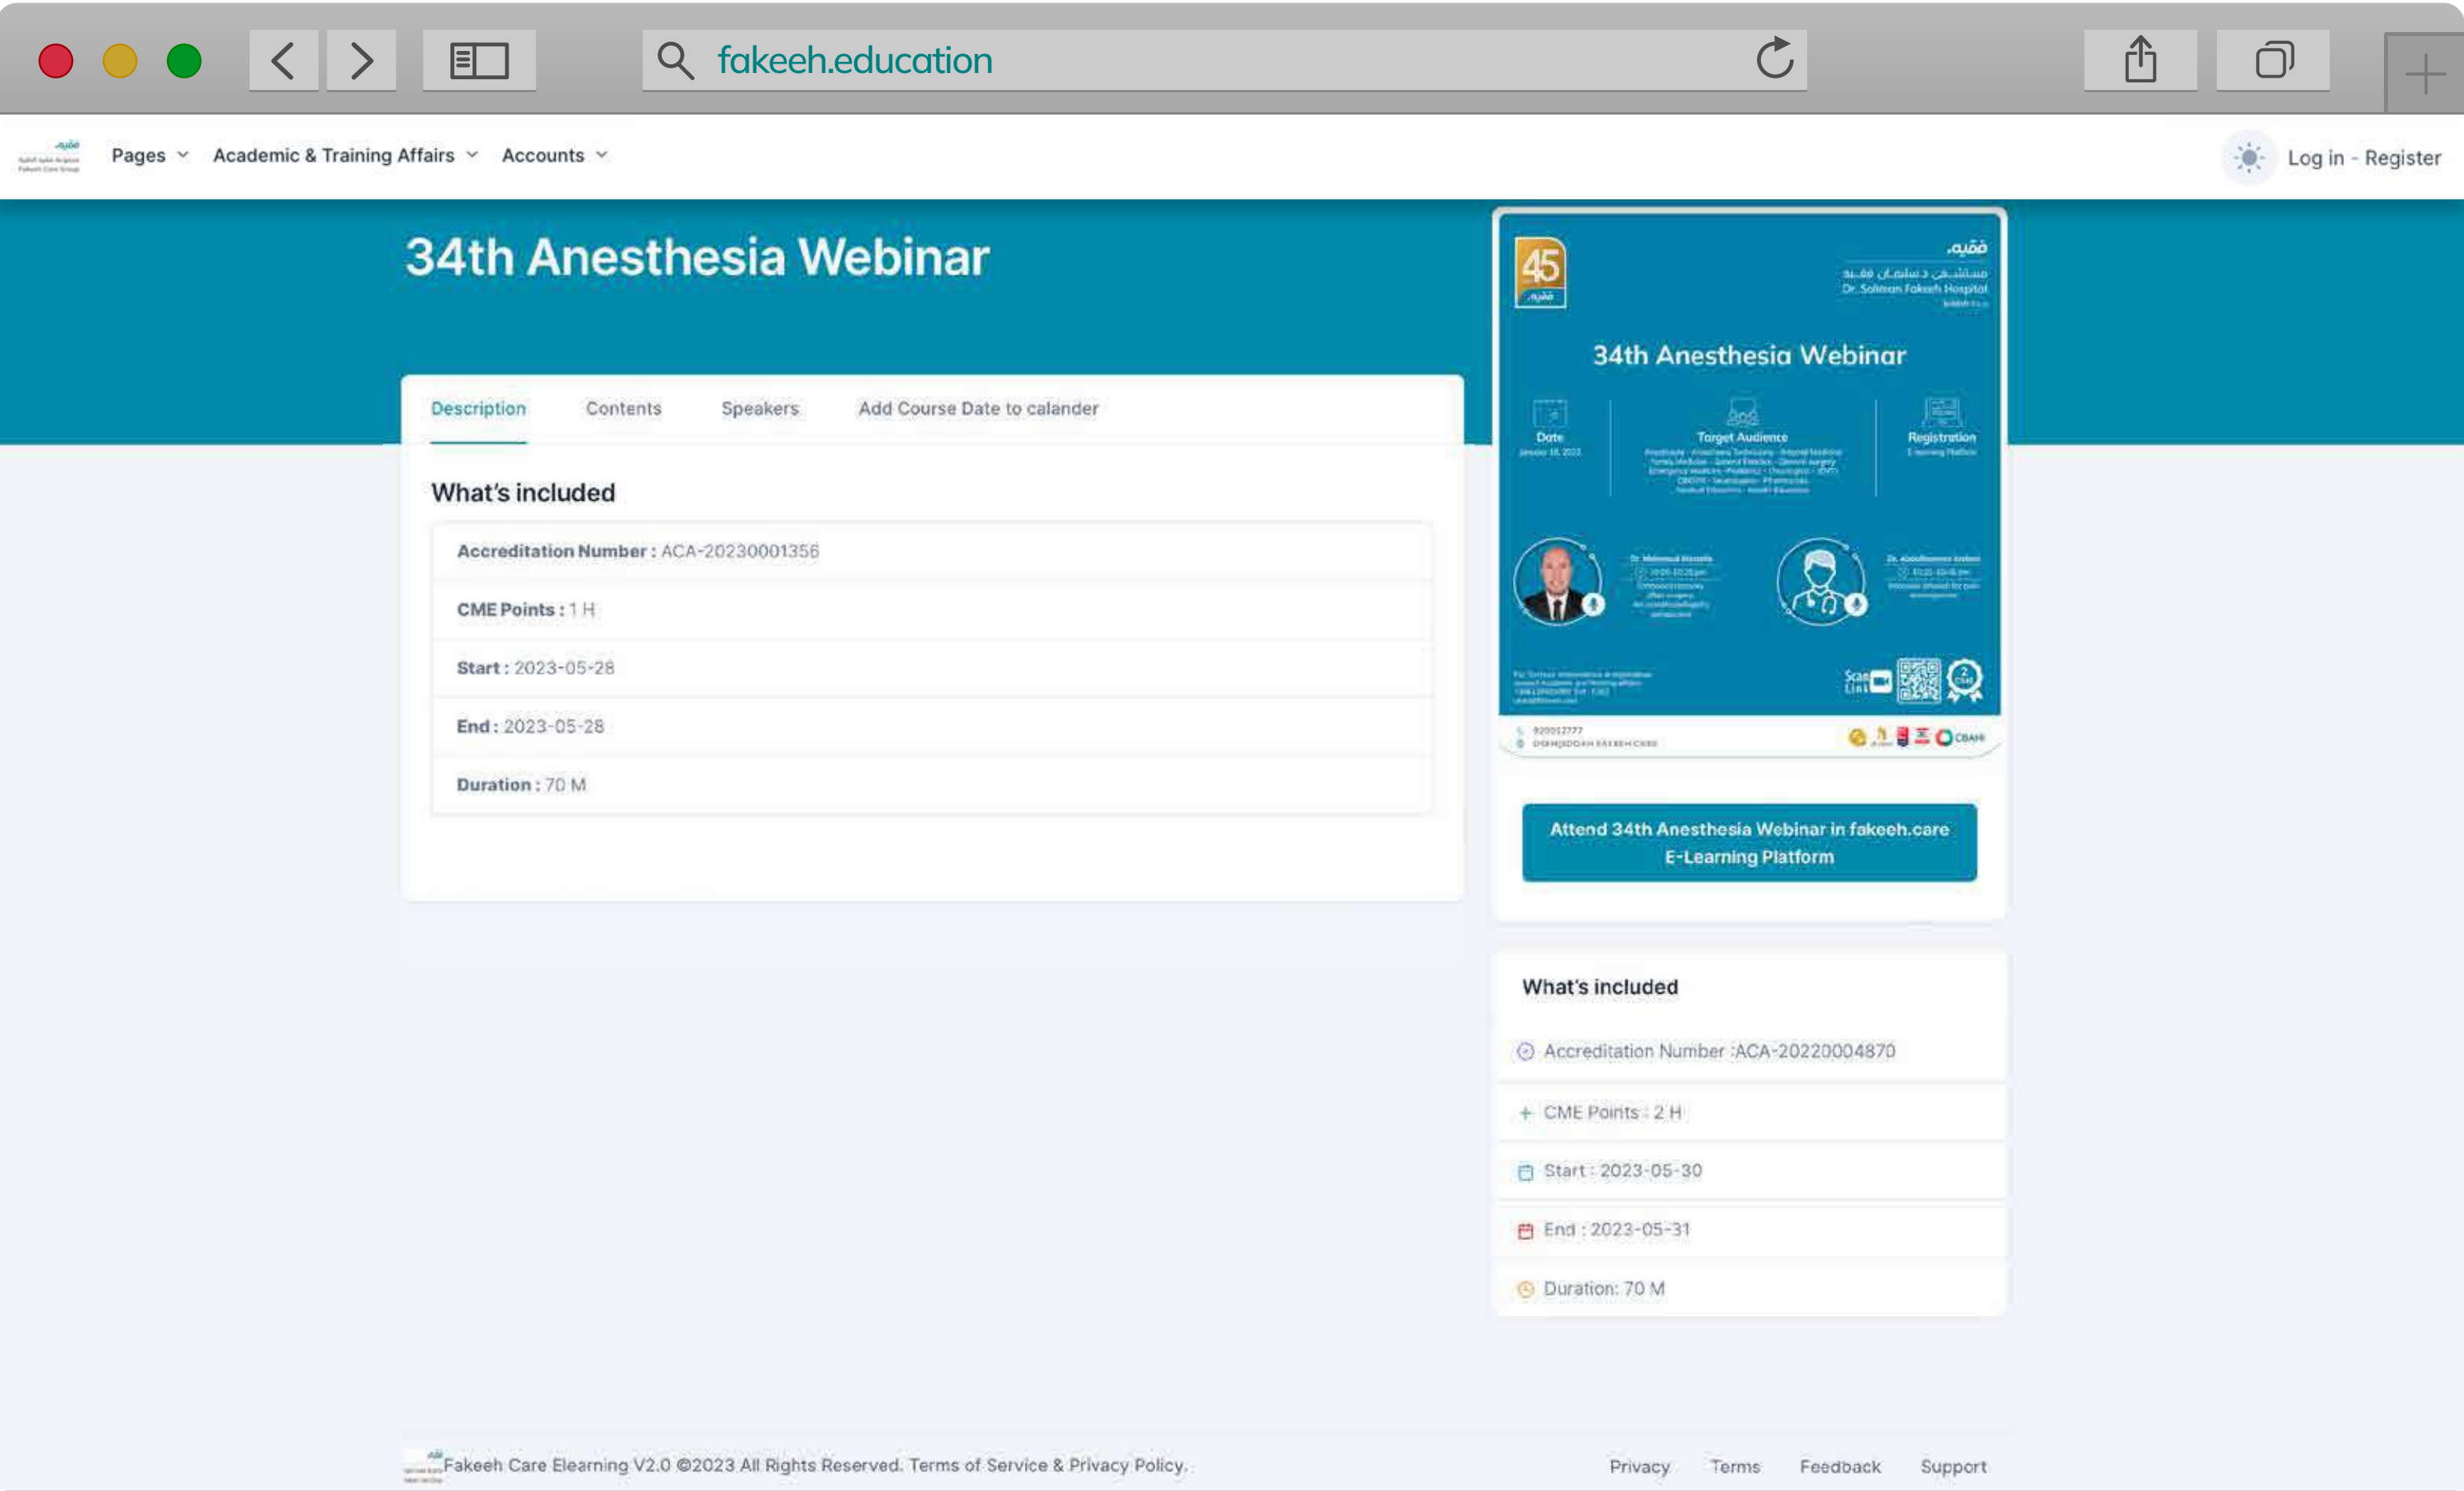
fakeeh.education

Pages Academic & Training Affairs Accounts

Log in - Register

34th Anesthesia Webinar

Description Contents Speakers Add Course Date to calander

What's included

Accreditation Number : ACA-20230001356

CME Points : 1 H

Start : 2023-05-28

End : 2023-05-28

Duration : 70 M

45

فقيه

مستشفى د سليمان فقيه
Dr. Soliman Fakeeh Hospital

34th Anesthesia Webinar

Date

Target Audience

Registration

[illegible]

Attend 34th Anesthesia Webinar in fakeeh.care E-Learning Platform

What's included

Accreditation Number :ACA-20220004870

CME Points : 2 H

Start : 2023-05-30

End : 2023-05-31

Duration: 70 M

Fakeeh Care Elearning V2.0 ©2023 All Rights Reserved. Terms of Service & Privacy Policy.

Privacy Terms Feedback Support